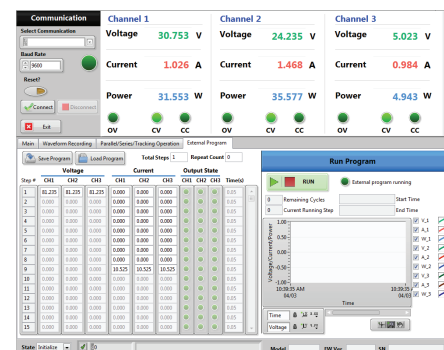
Communication
Select Communication
Baud Rate
9600
Reset?
Connect
Disconnect
Exit

Channel 1
Voltage 30.753 V
Current 1.026 A
Power 31.553 W
OV CV CC

Channel 2
Voltage 24.235 V
Current 1.468 A
Power 35.577 W
OV CV CC

Channel 3
Voltage 5.023 V
Current 0.984 A
Power 4.943 W
OV CV CC

Main | Waveform Recording | Parallel/Series/Tracking Operation | External Program

Save Program | Load Program | Total Steps 1 | Repeat Count 0

| Step # | Voltage CH1 | Voltage CH2 | Voltage CH3 | Current CH1 | Current CH2 | Current CH3 | Output State CH1 | Output State CH2 | Output State CH3 | Time(s) |
|---|---|---|---|---|---|---|---|---|---|---|
| 1 | 81.235 | 81.235 | 81.235 | 0.000 | 0.000 | 0.000 | | | | 0.05 |
| 2 | 0.000 | 0.000 | 0.000 | 0.000 | 0.000 | 0.000 | | | | 0.05 |
| 3 | 0.000 | 0.000 | 0.000 | 0.000 | 0.000 | 0.000 | | | | 0.05 |
| 4 | 0.000 | 0.000 | 0.000 | 0.000 | 0.000 | 0.000 | | | | 0.05 |
| 5 | 0.000 | 0.000 | 0.000 | 0.000 | 0.000 | 0.000 | | | | 0.05 |
| 6 | 0.000 | 0.000 | 0.000 | 0.000 | 0.000 | 0.000 | | | | 0.05 |
| 7 | 0.000 | 0.000 | 0.000 | 0.000 | 0.000 | 0.000 | | | | 0.05 |
| 8 | 0.000 | 0.000 | 0.000 | 0.000 | 0.000 | 0.000 | | | | 0.05 |
| 9 | 0.000 | 0.000 | 0.000 | 10.525 | 10.525 | 10.525 | | | | 0.05 |
| 10 | 0.000 | 0.000 | 0.000 | 0.000 | 0.000 | 0.000 | | | | 0.05 |
| 11 | 0.000 | 0.000 | 0.000 | 0.000 | 0.000 | 0.000 | | | | 0.05 |
| 12 | 0.000 | 0.000 | 0.000 | 0.000 | 0.000 | 0.000 | | | | 0.05 |
| 13 | 0.000 | 0.000 | 0.000 | 0.000 | 0.000 | 0.000 | | | | 0.05 |
| 14 | 0.000 | 0.000 | 0.000 | 0.000 | 0.000 | 0.000 | | | | 0.05 |
| 15 | 0.000 | 0.000 | 0.000 | 0.000 | 0.000 | 0.000 | | | | 0.05 |

Run Program
RUN
External program running
0 Remaining Cycles
0 Current Running Step
Start Time
End Time
Voltage/Current/Power
1.00
0.50
0.00
-0.50
-1.00
10:39:35 AM 04/03
10:39:35 04/03
Time
V_1 A_1 W_1 V_2 A_2 W_2 V_3 A_3 W_3
Time
Voltage

State Initialize
Model
FW Ver
SN